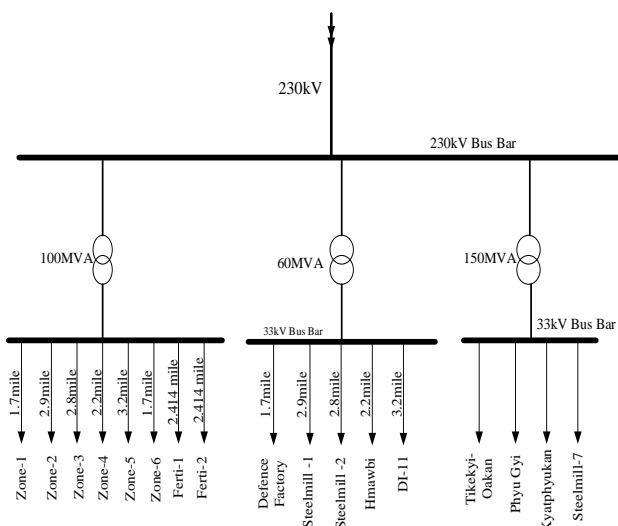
230kV

230kV Bus Bar

100MVA

60MVA

150MVA

33kV Bus Bar

33kV Bus Bar

1.7mile
2.9mile
2.8mile
2.2mile
3.2mile
1.7mile
2.414 mile
2.414 mile

Zone-1
Zone-2
Zone-3
Zone-4
Zone-5
Zone-6
Ferti-1
Ferti-2

1.7mile
2.9mile
2.8mile
2.2mile
3.2mile

Defence Factory
Steelmill -1
Steelmill -2
Hmawbi
DI-11

Tikekyi-Oakan
Phyu Gyi
Kyaphyukan
Steelmill-7